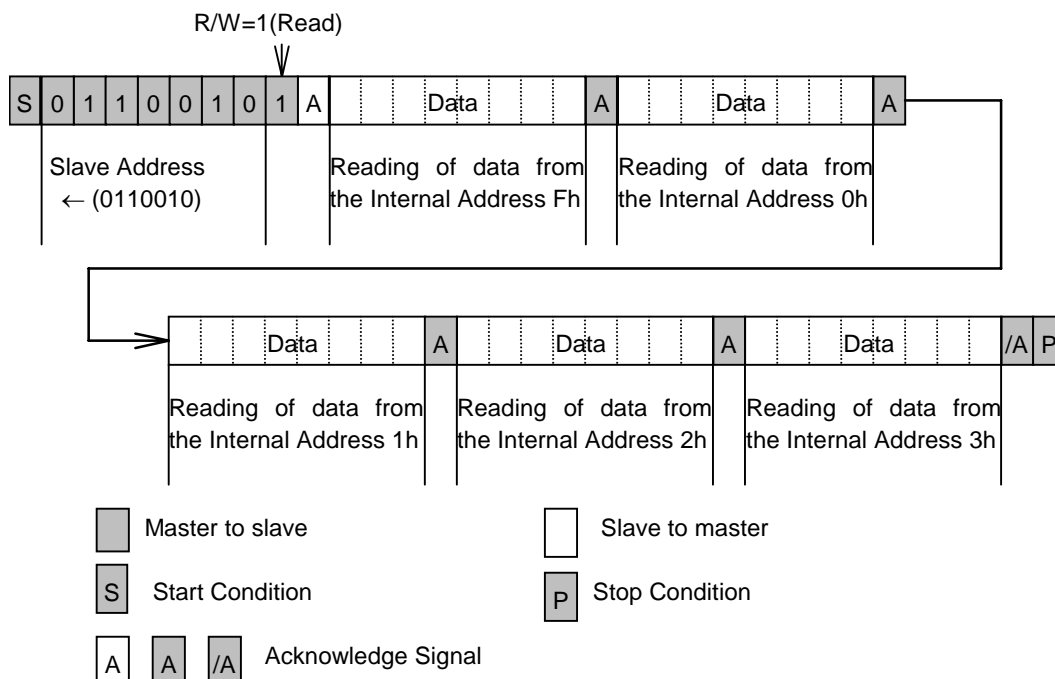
R/W=1(Read)

S 0 1 1 0 0 1 0 1 A Data A Data A

Slave Address
← (0110010)

Reading of data from the Internal Address Fh

Reading of data from the Internal Address 0h

Data A Data A Data /A P

Reading of data from the Internal Address 1h

Reading of data from the Internal Address 2h

Reading of data from the Internal Address 3h

Master to slave

Slave to master

S Start Condition

P Stop Condition

A A /A Acknowledge Signal